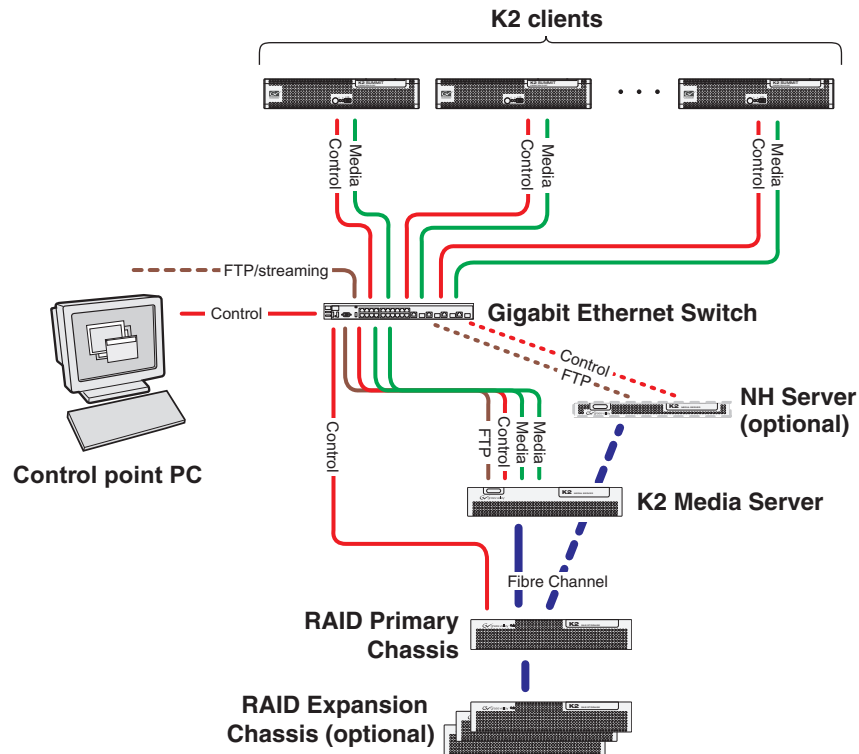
K2 clients

Control
Media
Control
Media
Control
Media

FTP/streaming

Control

Gigabit Ethernet Switch

Control
FTP

NH Server
(optional)

Control

FTP
Control
Media
Media

Control point PC

K2 Media Server

Fibre Channel

RAID Primary
Chassis

RAID Expansion
Chassis (optional)